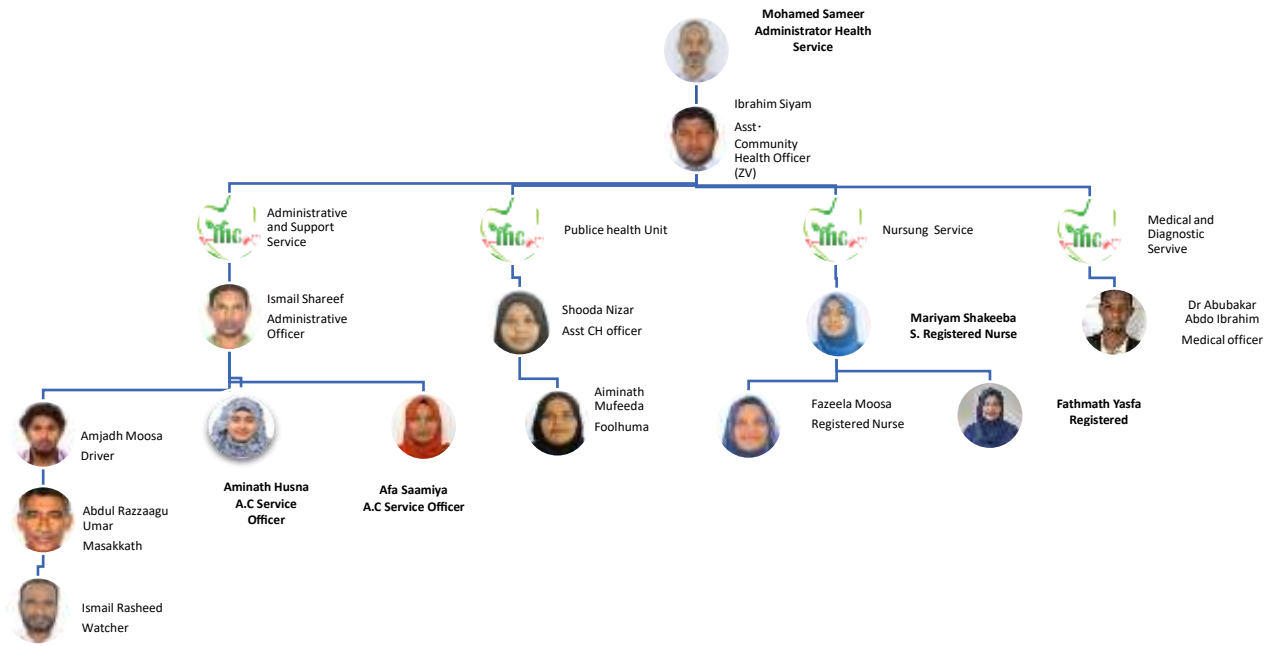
Mohamed Sameer
Administrator Health Service

Ibrahim Siyam
Asst. Community Health Officer (ZV)

Administrative and Support Service

Publice health Unit

Nursung Service

Medical and Diagnostic Servive

Ismail Shareef
Administrative Officer

Shooda Nizar
Asst CH officer

Mariyam Shakeeba
S. Registered Nurse

Dr Abubakar Abdo Ibrahim
Medical officer

Amjadh Moosa
Driver

Aminath Husna
A.C Service Officer

Afa Saamiya
A.C Service Officer

Aiminath Mufeeda
Foolhuma

Fazeela Moosa
Registered Nurse

Fathmath Yasfa
Registered

Abdul Razzaagu Umar
Masakkath

Ismail Rasheed
Watcher